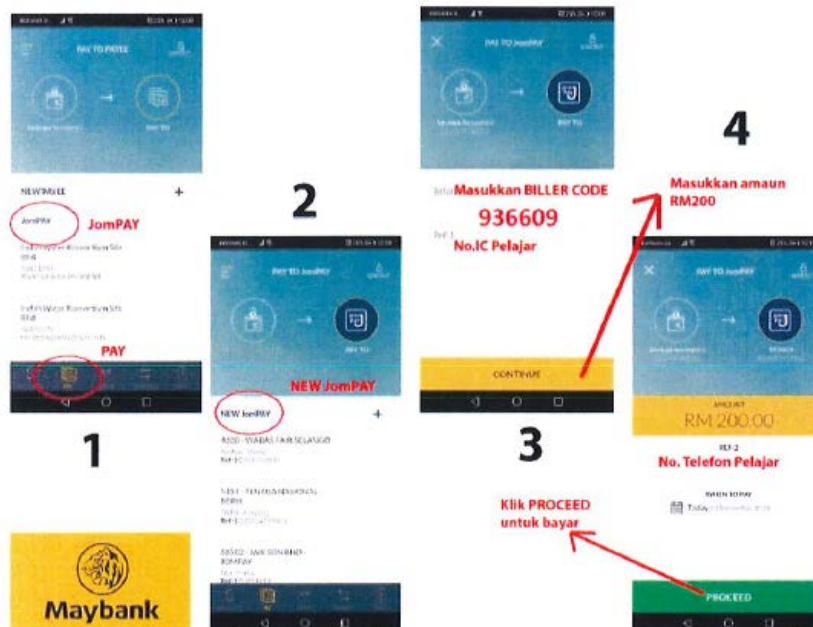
PAY TO PAYEE

NEW PAYEE +

JomPAY

JomPAY

PAY

1

Maybank

2

PAY TO JomPAY

NEW JomPAY

NEW JomPAY +

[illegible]

PAY TO JomPAY

Masukkan BILLER CODE

936609

No.IC Pelajar

CONTINUE

3

4

Masukkan amaun RM200

PAY TO JomPAY

AMOUNT

RM 200.00

REF-2

No. Telefon Pelajar

WHEN TO PAY

Today

Klik PROCEED untuk bayar

PROCEED